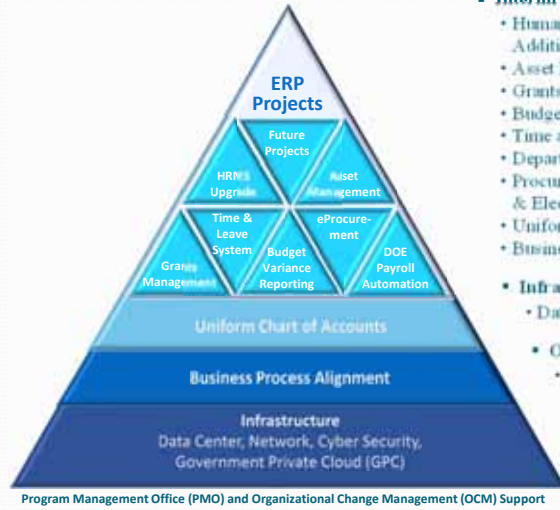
ERP Projects

Future Projects

HRMS Upgrade

Asset Management

Time & Leave System

eProcurement

Grants Management

Budget Variance Reporting

DOE Payroll Automation

Uniform Chart of Accounts

Business Process Alignment

Infrastructure
Data Center, Network, Cyber Security, Government Private Cloud (GPC)

Program Management Office (PMO) and Organizational Change Management (OCM) Support

▪ Inform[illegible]
• Huma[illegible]
Additi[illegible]
• Asset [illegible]
• Grants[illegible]
• Budge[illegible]
• Time a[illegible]
• Depart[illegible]
• Procur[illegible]
& Elec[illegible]
• Unifor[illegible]
• Busins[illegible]

• Infra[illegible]
• Da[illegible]

• C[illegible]
•